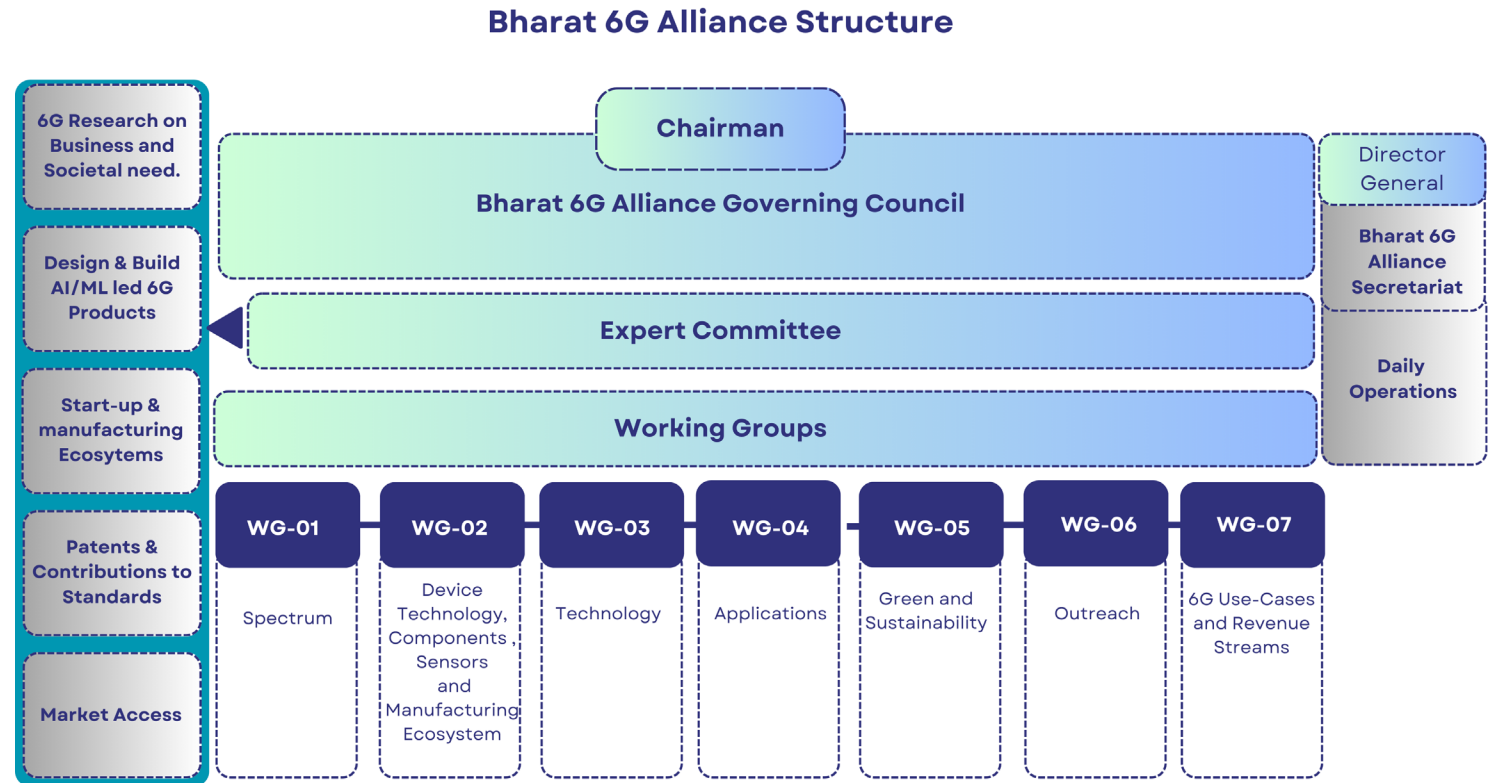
Bharat 6G Alliance Structure

6G Research on Business and Societal need.

Design & Build AI/ML led 6G Products

Start-up & manufacturing Ecosytems

Patents & Contributions to Standards

Market Access

Chairman

Bharat 6G Alliance Governing Council

Expert Committee

Working Groups

Director General

Bharat 6G Alliance Secretariat

Daily Operations

WG-01

Spectrum

WG-02

Device Technology, Components , Sensors and Manufacturing Ecosystem

WG-03

Technology

WG-04

Applications

WG-05

Green and Sustainability

WG-06

Outreach

WG-07

6G Use-Cases and Revenue Streams